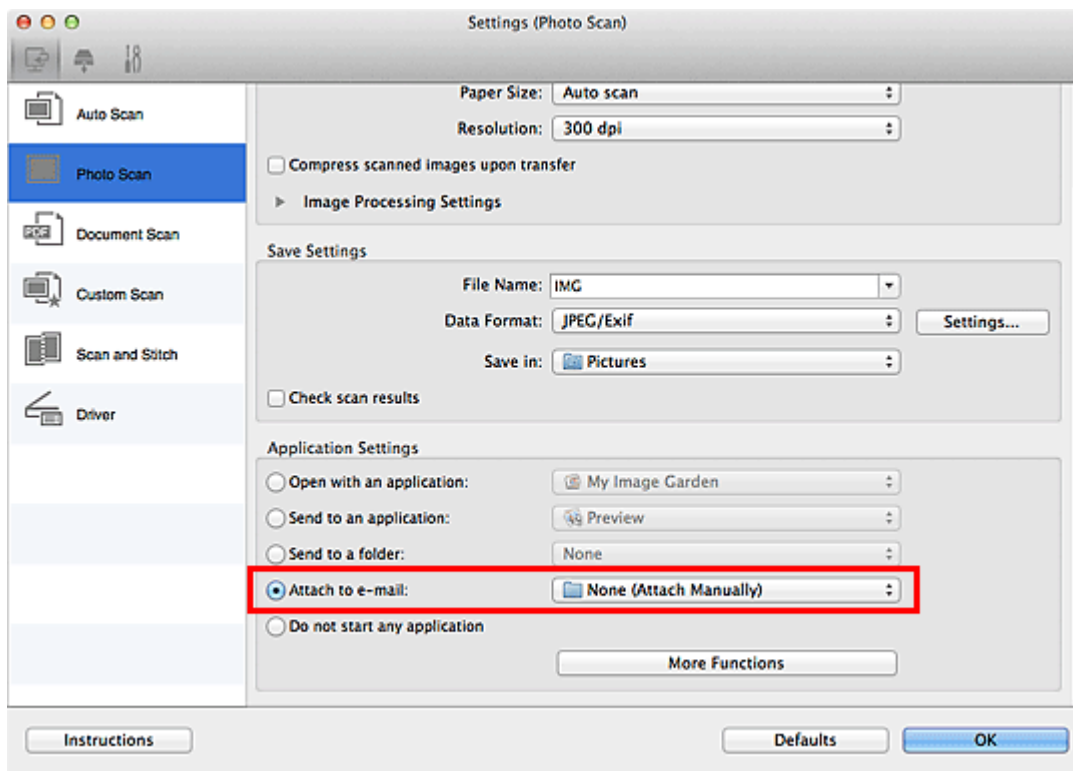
Settings (Photo Scan)

Auto Scan
Photo Scan
Document Scan
Custom Scan
Scan and Stitch
Driver

Paper Size: Auto scan
Resolution: 300 dpi
Compress scanned images upon transfer
Image Processing Settings

Save Settings
File Name: IMG
Data Format: JPEG/Exif
Settings...
Save in: Pictures
Check scan results

Application Settings
Open with an application: My Image Garden
Send to an application: Preview
Send to a folder: None
Attach to e-mail: None (Attach Manually)
Do not start any application
More Functions

Instructions
Defaults
OK